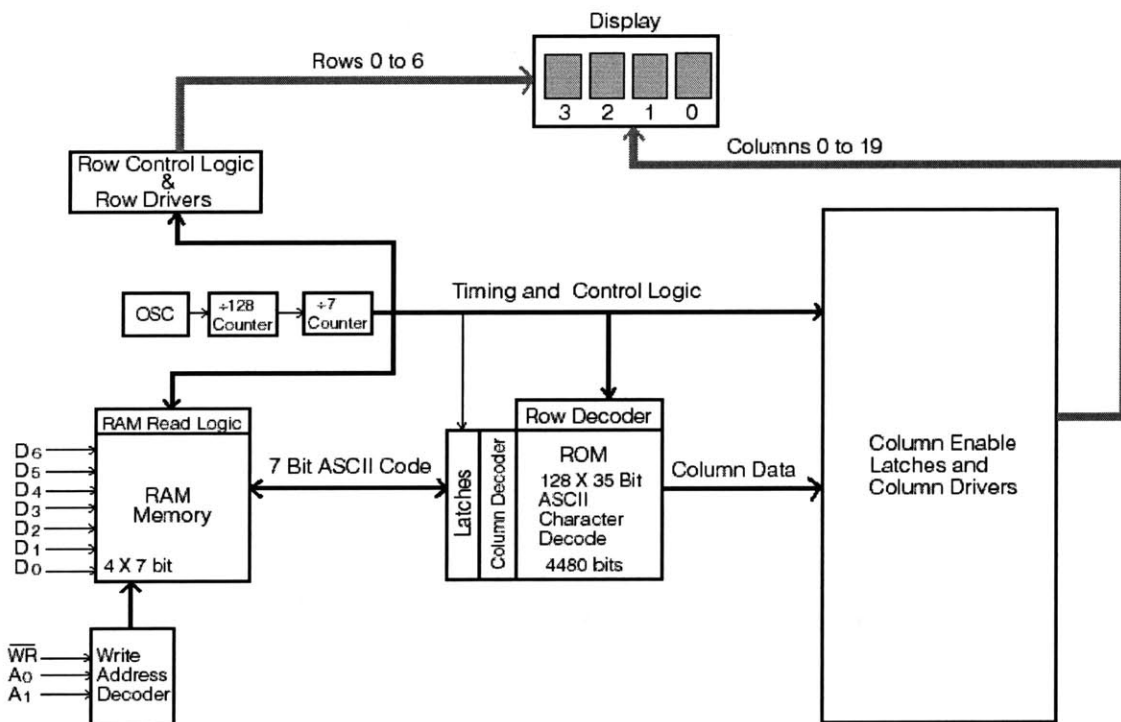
Display

Rows 0 to 6

3 2 1 0

Columns 0 to 19

Row Control Logic & Row Drivers

OSC

÷128 Counter

÷7 Counter

Timing and Control Logic

RAM Read Logic

$D_6$
$D_5$
$D_4$
$D_3$
$D_2$
$D_1$
$D_0$

RAM Memory

4 X 7 bit

7 Bit ASCII Code

Latches

Column Decoder

Row Decoder

ROM
128 X 35 Bit ASCII Character Decode
4480 bits

Column Data

Column Enable Latches and Column Drivers

$\overline{WR}$
$A_0$
$A_1$

Write Address Decoder